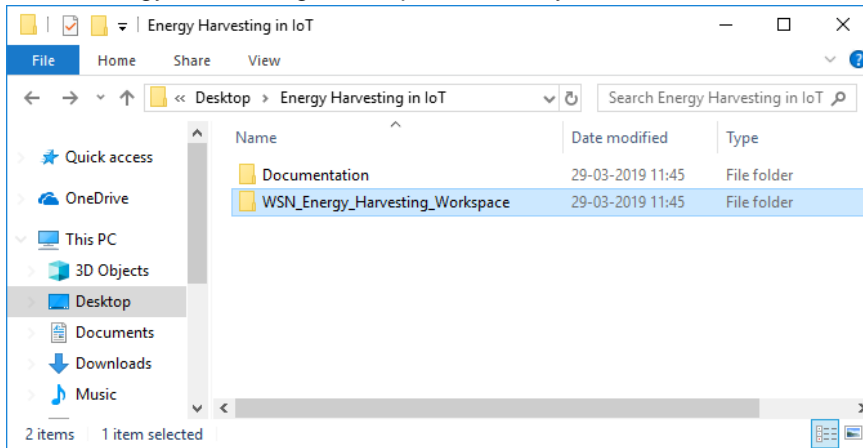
Energy Harvesting in IoT

File Home Share View

« Desktop › Energy Harvesting in IoT

Search Energy Harvesting in IoT

Quick access
OneDrive
This PC
3D Objects
Desktop
Documents
Downloads
Music

| Name | Date modified | Type |
|---|---|---|
| Documentation | 29-03-2019 11:45 | File folder |
| WSN_Energy_Harvesting_Workspace | 29-03-2019 11:45 | File folder |

2 items 1 item selected